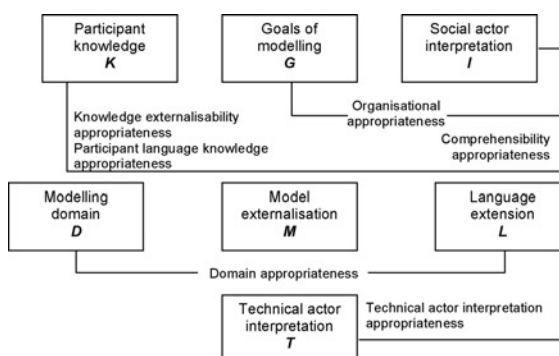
Participant knowledge
K

Goals of modelling
G

Social actor interpretation
I

Knowledge externalisability appropriateness
Participant language knowledge appropriateness

Organisational appropriateness

Comprehensibility appropriateness

Modelling domain
D

Model externalisation
M

Language extension
L

Domain appropriateness

Technical actor interpretation
T

Technical actor interpretation appropriateness